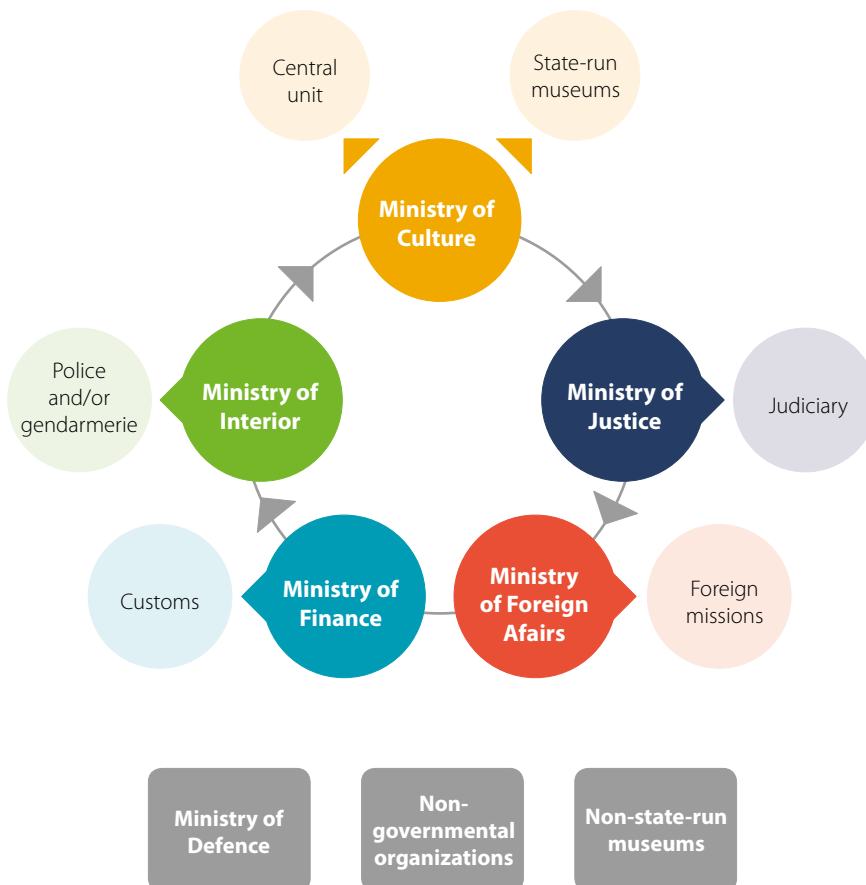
Central unit

State-run museums

Ministry of Culture

Police and/or gendarmerie

Ministry of Interior

Ministry of Justice

Judiciary

Customs

Ministry of Finance

Ministry of Foreign Afairs

Foreign missions

Ministry of Defence

Non-governmental organizations

Non-state-run museums